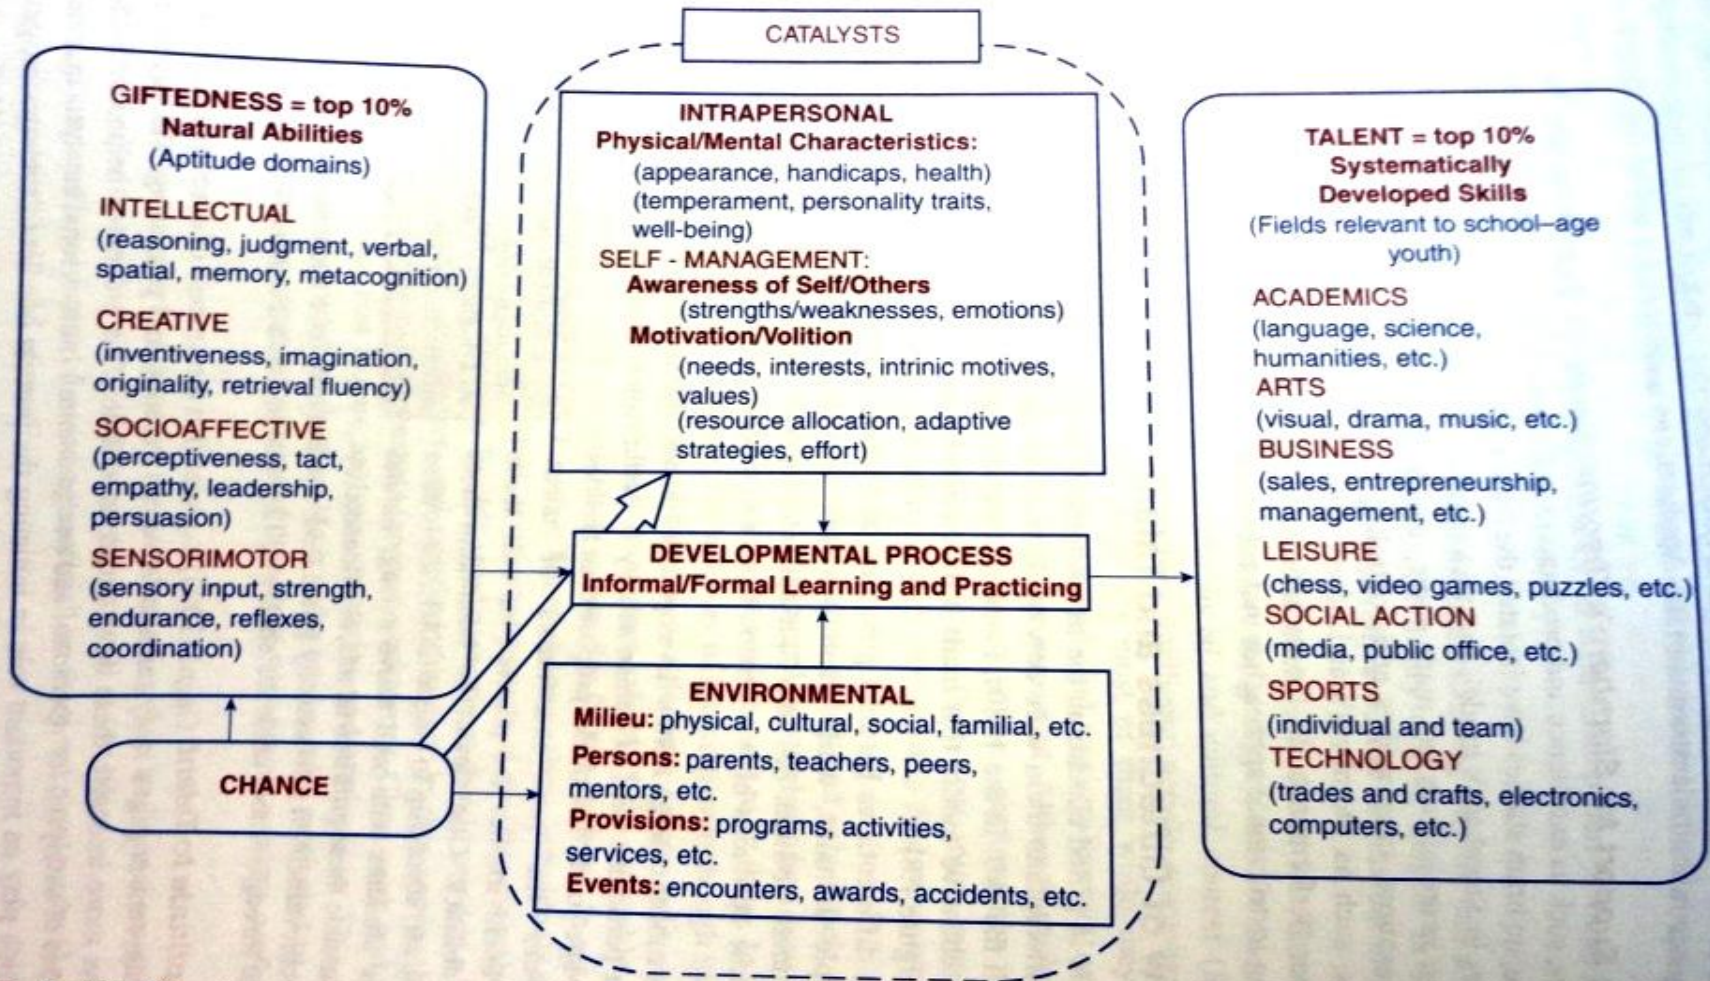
GIFTEDNESS = top 10%
Natural Abilities
(Aptitude domains)

INTELLECTUAL
(reasoning, judgment, verbal, spatial, memory, metacognition)

CREATIVE
(inventiveness, imagination, originality, retrieval fluency)

SOCIOAFFECTIVE
(perceptiveness, tact, empathy, leadership, persuasion)

SENSORIMOTOR
(sensory input, strength, endurance, reflexes, coordination)

CHANCE

CATALYSTS

INTRAPERSONAL
Physical/Mental Characteristics:
(appearance, handicaps, health)
(temperament, personality traits, well-being)
SELF - MANAGEMENT:
Awareness of Self/Others
(strengths/weaknesses, emotions)
Motivation/Volition
(needs, interests, intrinsic motives, values)
(resource allocation, adaptive strategies, effort)

DEVELOPMENTAL PROCESS
Informal/Formal Learning and Practicing

ENVIRONMENTAL
Milieu: physical, cultural, social, familial, etc.
Persons: parents, teachers, peers, mentors, etc.
Provisions: programs, activities, services, etc.
Events: encounters, awards, accidents, etc.

TALENT = top 10%
Systematically
Developed Skills
(Fields relevant to school–age youth)

ACADEMICS
(language, science, humanities, etc.)
ARTS
(visual, drama, music, etc.)
BUSINESS
(sales, entrepreneurship, management, etc.)
LEISURE
(chess, video games, puzzles, etc.)
SOCIAL ACTION
(media, public office, etc.)
SPORTS
(individual and team)
TECHNOLOGY
(trades and crafts, electronics, computers, etc.)